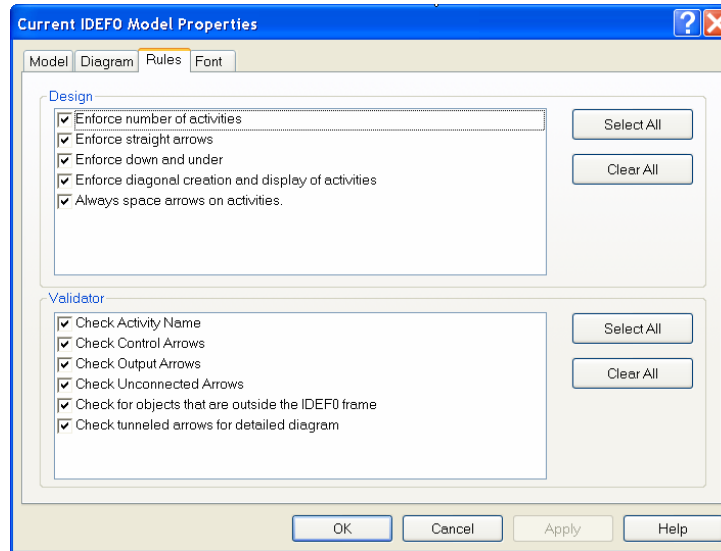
Current IDEF0 Model Properties

Model Diagram Rules Font

Design

Enforce number of activities
Enforce straight arrows
Enforce down and under
Enforce diagonal creation and display of activities
Always space arrows on activities.

Select All

Clear All

Validator

Check Activity Name
Check Control Arrows
Check Output Arrows
Check Unconnected Arrows
Check for objects that are outside the IDEF0 frame
Check tunneled arrows for detailed diagram

Select All

Clear All

OK Cancel Apply Help